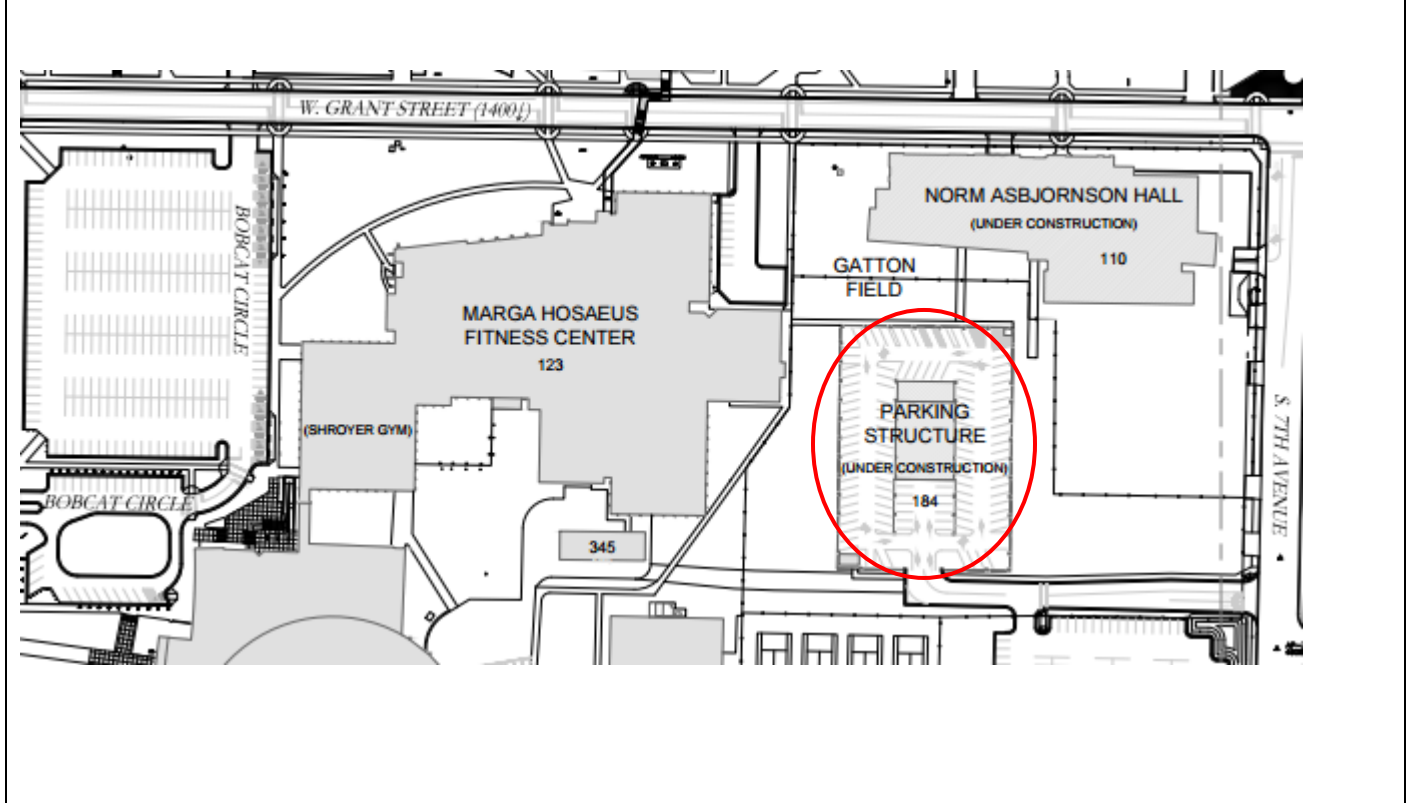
W. GRANT STREET (1400)

BOBCAT CIRCLE

NORM ASBJORNSON HALL
(UNDER CONSTRUCTION)
110

GATTON FIELD

MARGA HOSAEUS FITNESS CENTER
123

(SHROYER GYM)

PARKING STRUCTURE
(UNDER CONSTRUCTION)
184

S. 7TH AVENUE

BOBCAT CIRCLE

345